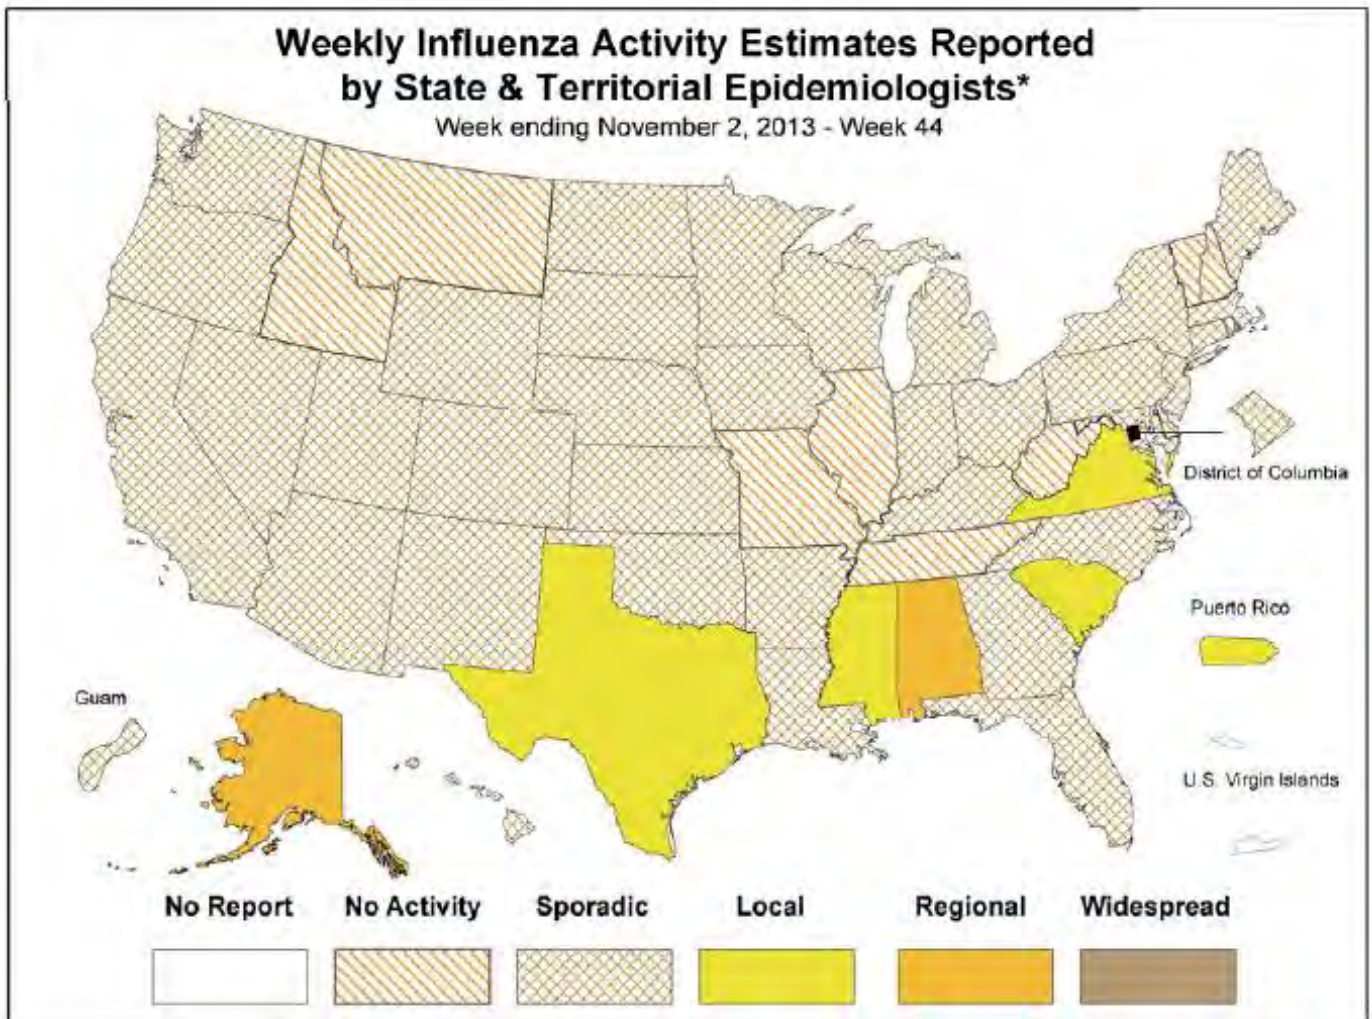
Weekly Influenza Activity Estimates Reported by State & Territorial Epidemiologists*
Week ending November 2, 2013 - Week 44

District of Columbia

Puerto Rico

Guam

U.S. Virgin Islands

No Report
No Activity
Sporadic
Local
Regional
Widespread